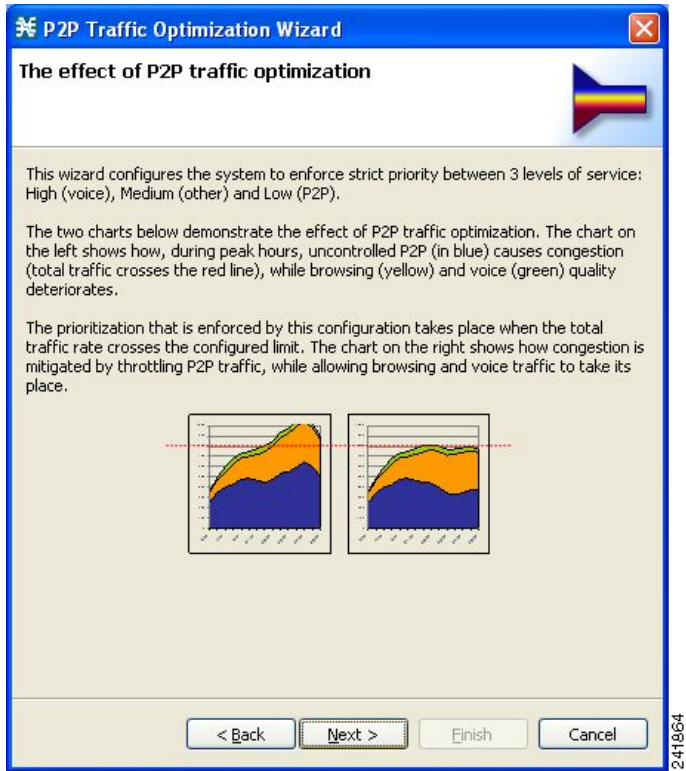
P2P Traffic Optimization Wizard

The effect of P2P traffic optimization

This wizard configures the system to enforce strict priority between 3 levels of service: High (voice), Medium (other) and Low (P2P).

The two charts below demonstrate the effect of P2P traffic optimization. The chart on the left shows how, during peak hours, uncontrolled P2P (in blue) causes congestion (total traffic crosses the red line), while browsing (yellow) and voice (green) quality deteriorates.

The prioritization that is enforced by this configuration takes place when the total traffic rate crosses the configured limit. The chart on the right shows how congestion is mitigated by throttling P2P traffic, while allowing browsing and voice traffic to take its place.

< Back
Next >
Finish
Cancel

241864